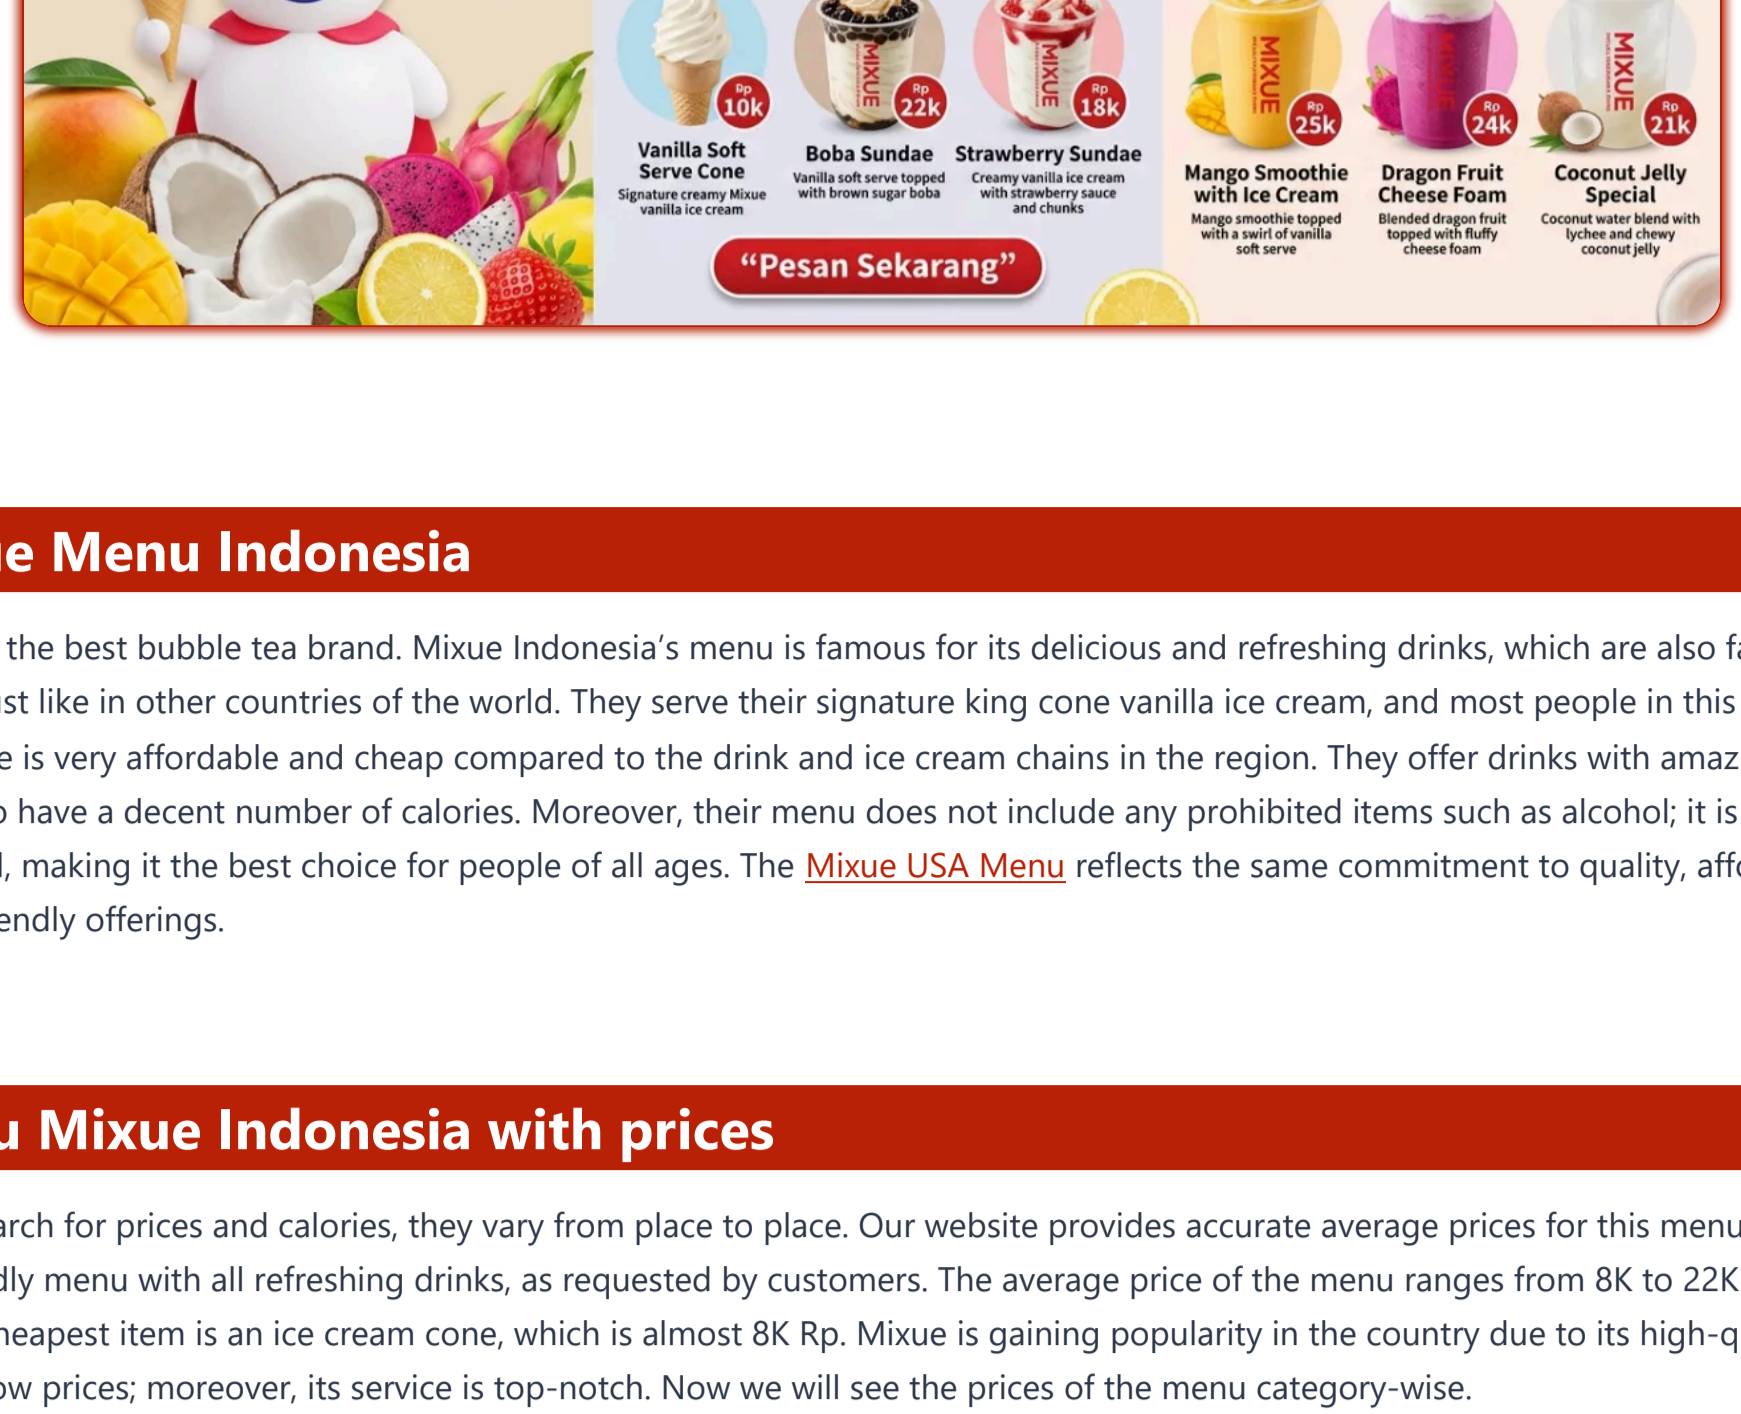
Rp 10k
Vanilla Soft Serve Cone
Signature creamy Mixue vanilla ice cream

MIXUE
Rp 22k
Boba Sundae
Vanilla soft serve topped with brown sugar boba

MIXUE
Rp 18k
Strawberry Sundae
Creamy vanilla ice cream with strawberry sauce and chunks

"Pesan Sekarang"

MIXUE
Rp 25k
Mango Smoothie with Ice Cream
Mango smoothie topped with a swirl of vanilla soft serve

MIXUE
Rp 24k
Dragon Fruit Cheese Foam
Blended dragon fruit topped with fluffy cheese foam

MIXUE
Rp 21k
Coconut Jelly Special
Coconut water blend with lychee and chewy coconut jelly

e Menu Indonesia

the best bubble tea brand. Mixue Indonesia's menu is famous for its delicious and refreshing drinks, which are also fa st like in other countries of the world. They serve their signature king cone vanilla ice cream, and most people in this e is very affordable and cheap compared to the drink and ice cream chains in the region. They offer drinks with amaz have a decent number of calories. Moreover, their menu does not include any prohibited items such as alcohol; it is , making it the best choice for people of all ages. The Mixue USA Menu reflects the same commitment to quality, affo endly offerings.

u Mixue Indonesia with prices

arch for prices and calories, they vary from place to place. Our website provides accurate average prices for this menu dly menu with all refreshing drinks, as requested by customers. The average price of the menu ranges from 8K to 22K heapest item is an ice cream cone, which is almost 8K Rp. Mixue is gaining popularity in the country due to its high-q ow prices; moreover, its service is top-notch. Now we will see the prices of the menu category-wise.